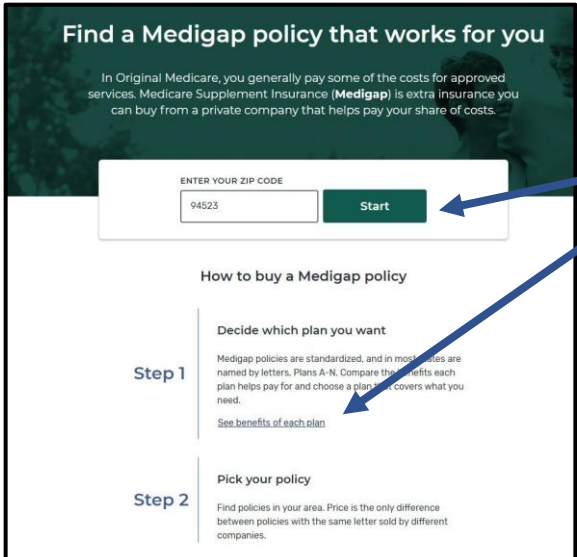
Find a Medigap policy that works for you

In Original Medicare, you generally pay some of the costs for approved services. Medicare Supplement Insurance (**Medigap**) is extra insurance you can buy from a private company that helps pay your share of costs.

ENTER YOUR ZIP CODE

94523

Start

How to buy a Medigap policy

Step 1

Decide which plan you want

Medigap policies are standardized, and in most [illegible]tes are named by letters, Plans A-N. Compare the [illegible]nefits each plan helps pay for and choose a plan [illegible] covers what you need.

See benefits of each plan

Step 2

Pick your policy

Find policies in your area. Price is the only difference between policies with the same letter sold by different companies.